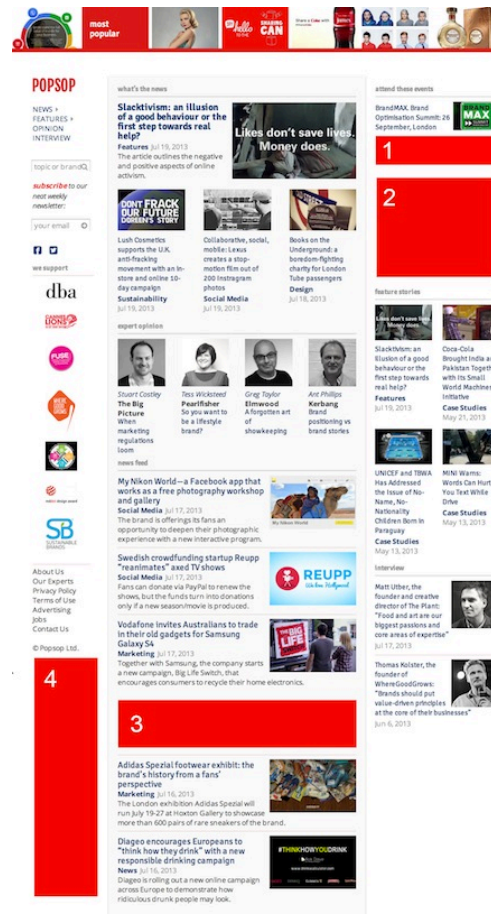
most popular

SHARING CAN

Share a Coke with

POPSOP

NEWS +
FEATURES +
OPINION
INTERVIEW

topic or brand

subscribe to our next weekly newsletter:

your email

we support

dba

CANNES LIONS

FUSE

SB SUSTAINABLE BRANDS

About Us
Our Experts
Privacy Policy
Terms of Use
Advertising
Jobs
Contact Us

© Popsop Ltd.

4

what's the news

Slacktivism: an illusion of a good behaviour or the first step towards real help?
Features Jul 19, 2013
The article outlines the negative and positive aspects of online activism.

Likes don't save lives. Money does.

DON'T FRACK OUR FUTURE

Lush Cosmetics supports the U.K. anti-fracking movement with an in-store and online 10-day campaign
Sustainability Jul 19, 2013

Collaborative, social, mobile: Lexus creates a stop-motion film out of 200 Instagram photos
Social Media Jul 19, 2013

Books on the Underground: a boredom-fighting charity for London Tube passengers
Design Jul 18, 2013

expert opinion

Stuart Costley
The Big Picture
When marketing regulations loom

Tess Wicksteed
Pearlfisher
So you want to be a lifestyle brand?

Greg Taylor
Elmwood
A forgotten art of showkeeping

Ant Phillips
Kerbang
Brand positioning vs brand stories

news feed

My Nikon World – a Facebook app that works as a free photography workshop and gallery
Social Media Jul 17, 2013
The brand is offerings its fans an opportunity to deepen their photographic experience with a new interactive program.

Swedish crowdfunding startup Reupp "reanimates" axed TV shows
Social Media Jul 17, 2013
Fans can donate via PayPal to renew the shows, but the funds turn into donations only if a new season/movie is produced.

REUPP

Vodafone invites Australians to trade in their old gadgets for Samsung Galaxy S4
Marketing Jul 17, 2013
Together with Samsung, the company starts a new campaign, Big Life Switch, that encourages consumers to recycle their home electronics.

3

Adidas Spezial footwear exhibit: the brand's history from a fans' perspective
Marketing Jul 16, 2013
The London exhibition Adidas Spezial will run July 19-27 at Hoxton Gallery to showcase more than 600 pairs of rare sneakers of the brand.

Diageo encourages Europeans to "think how they drink" with a new responsible drinking campaign
News Jul 16, 2013
Diageo is rolling out a new online campaign across Europe to demonstrate how ridiculous drunk people may look.

#THINKHOWYOUDRINK

attend these events

BrandMAX. Brand Optimisation Summit: 26 September, London

1

2

feature stories

Slacktivism: an illusion of a good behaviour or the first step towards real help?
Features
Jul 19, 2013

Coca-Cola Brought India and Pakistan Together with Its Small World Machines Initiative
Case Studies
May 21, 2013

UNICEF and TBWA Has Addressed the Issue of No-Name, No-Nationality Children Born in Paraguay
Case Studies
May 13, 2013

MINI Warns: Words Can Hurt You Text While Drive
Case Studies
May 13, 2013

interview

Matt Ulber, the founder and creative director of The Plant: "Food and art are our biggest passions and core areas of expertise"
Jul 17, 2013

Thomas Kolster, the founder of WhereGoodGrows: "Brands should put value-driven principles at the core of their businesses"
Jun 6, 2013